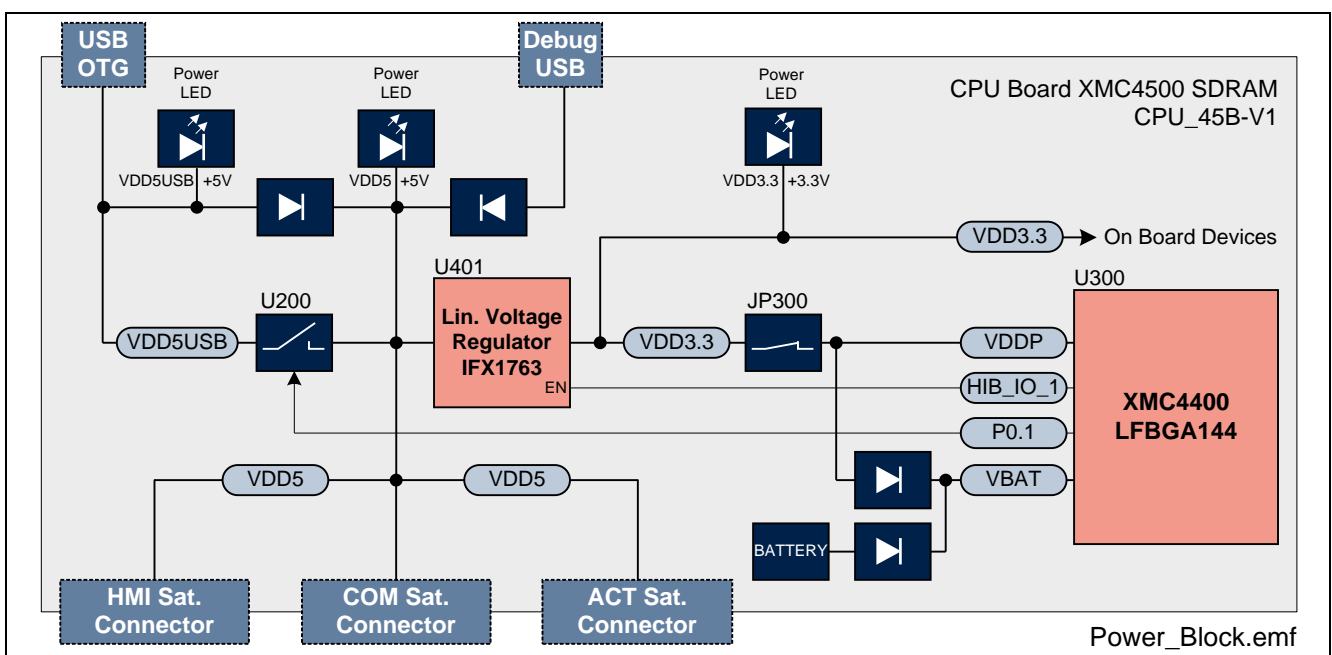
USB OTG

Power LED

Power LED

Debug USB

Power LED

CPU Board XMC4500 SDRAM
CPU_45B-V1

VDD5USB +5V

VDD5 +5V

VDD3.3 +3.3V

VDD3.3 On Board Devices

U401

U300

U200

Lin. Voltage Regulator IFX1763

EN

JP300

VDD5USB

VDD3.3

VDDP

HIB_IO_1

XMC4400 LFBGA144

P0.1

VDD5

VDD5

VBAT

BATTERY

HMI Sat. Connector

COM Sat. Connector

ACT Sat. Connector

Power_Block.emf